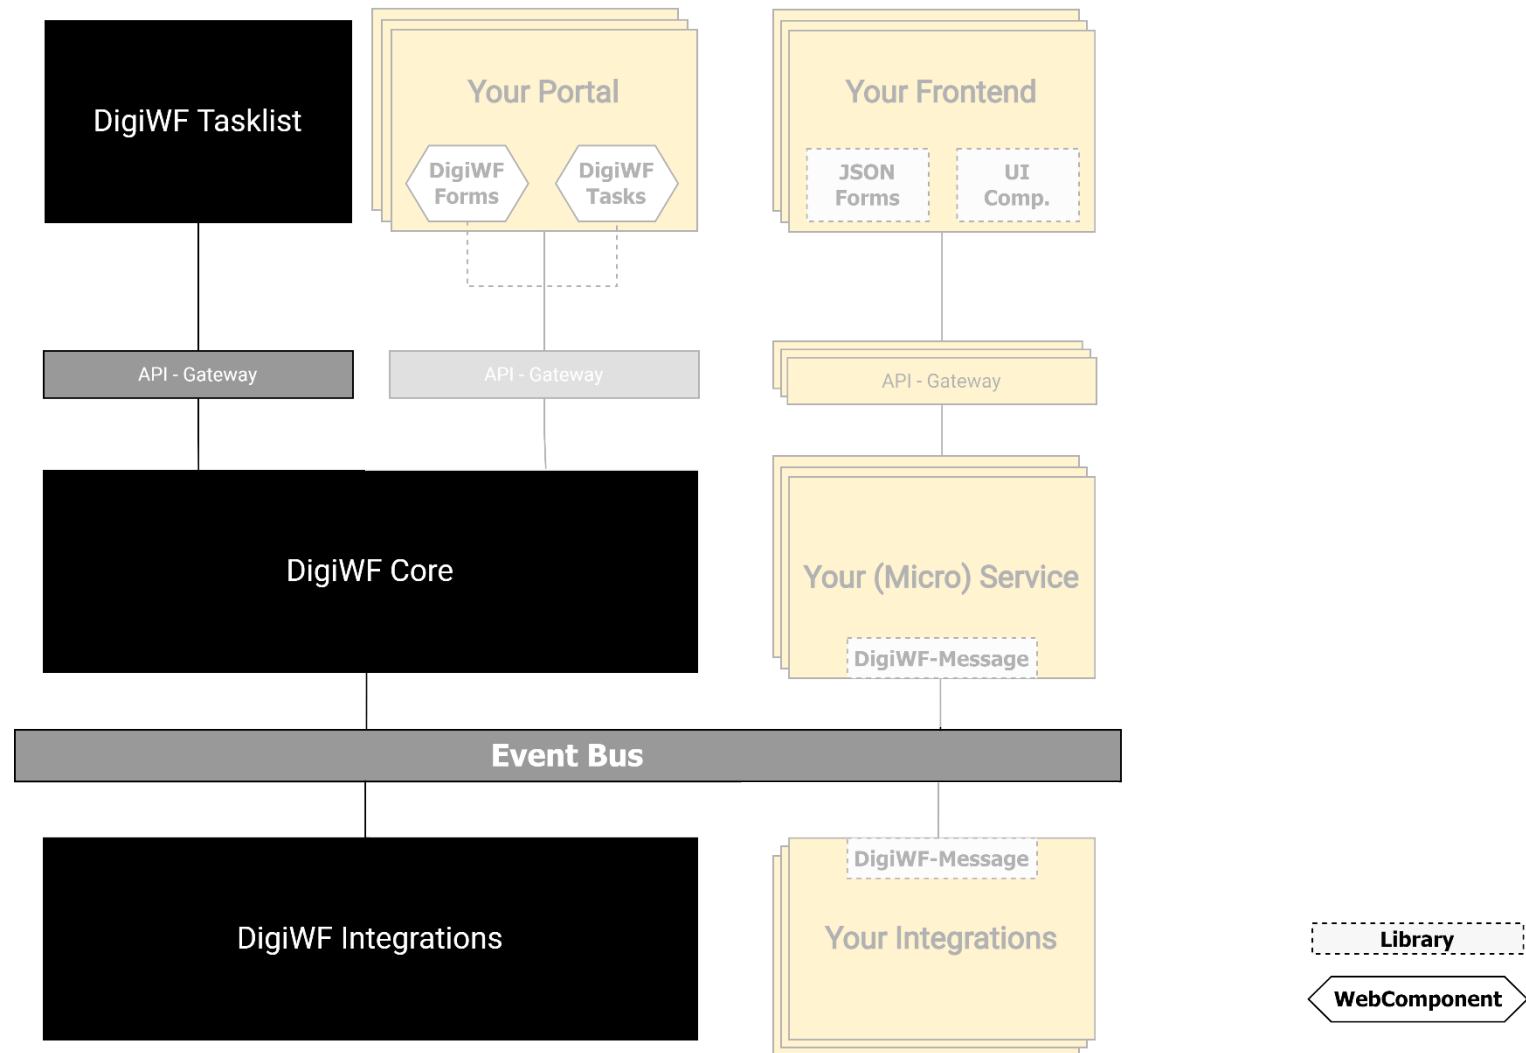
DigiWF Tasklist

Your Portal

DigiWF Forms

DigiWF Tasks

Your Frontend

JSON Forms

UI Comp.

API - Gateway

API - Gateway

API - Gateway

DigiWF Core

Your (Micro) Service

DigiWF-Message

Event Bus

DigiWF-Message

DigiWF Integrations

Your Integrations

Library

WebComponent